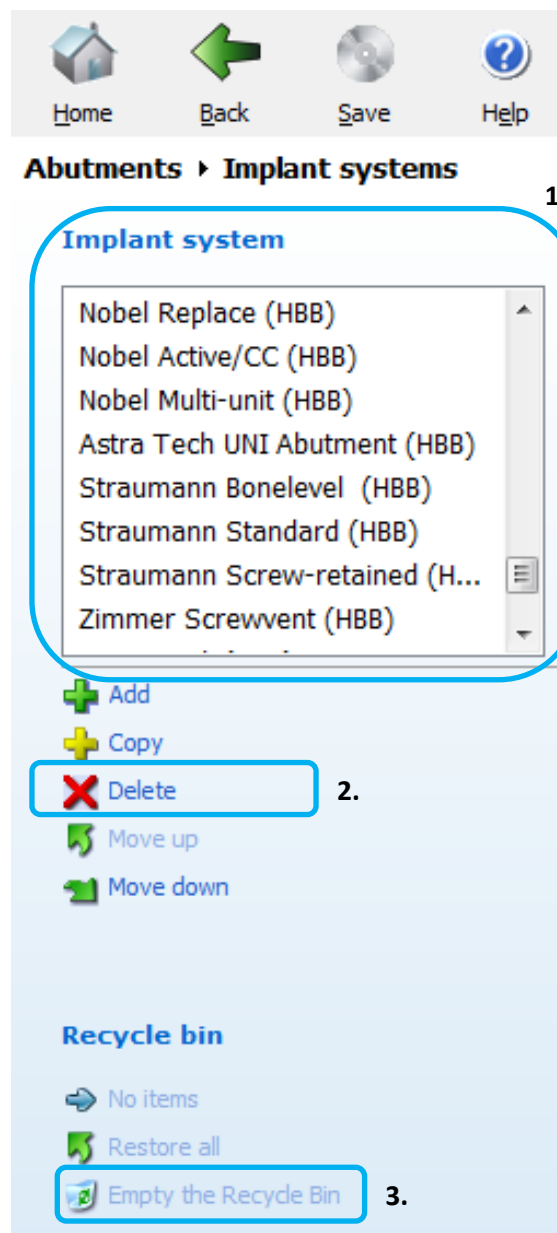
Home Back Save Help

Abutments ▸ Implant systems

1

Implant system

Nobel Replace (HBB)
Nobel Active/CC (HBB)
Nobel Multi-unit (HBB)
Astra Tech UNI Abutment (HBB)
Straumann Bonelevel (HBB)
Straumann Standard (HBB)
Straumann Screw-retained (H...
Zimmer Screwvent (HBB)

Add
Copy
Delete
2.
Move up
Move down

Recycle bin

No items
Restore all
Empty the Recycle Bin
3.